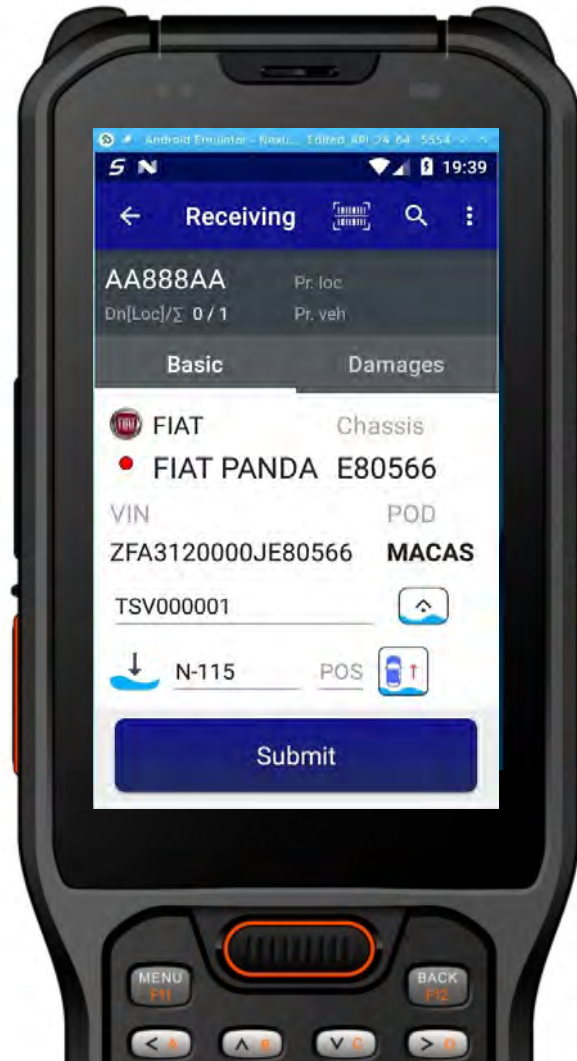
Android Emulator - Nexu... Edited_API_24_64 5554

19:39

Receiving

AA888AA
Dn[Loc]/∑ 0 / 1

Pr. loc
Pr. veh

Basic

Damages

FIAT

Chassis

FIAT PANDA

E80566

VIN

POD

ZFA3120000JE80566

MACAS

TSV000001

N-115

POS

Submit

MENU
F11

BACK
F12

< A

^ B

V C

> D